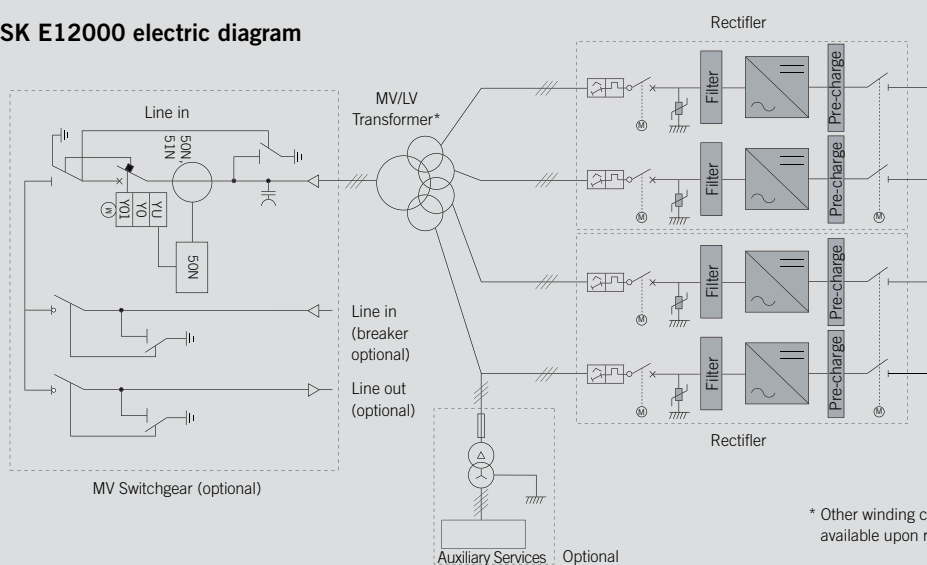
SK E12000 electric diagram

Rectifier

Line in

50N
51N

MV/LV
Transformer*

YO1
YO
YU

M

50N

Filter

Pre-charge

M

Filter

Pre-charge

M

M

Filter

Pre-charge

M

Filter

Pre-charge

M

M

Line in
(breaker
optional)

Line out
(optional)

Rectifier

MV Switchgear (optional)

Auxiliary Services

Optional

* Other winding c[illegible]
available upon r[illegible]